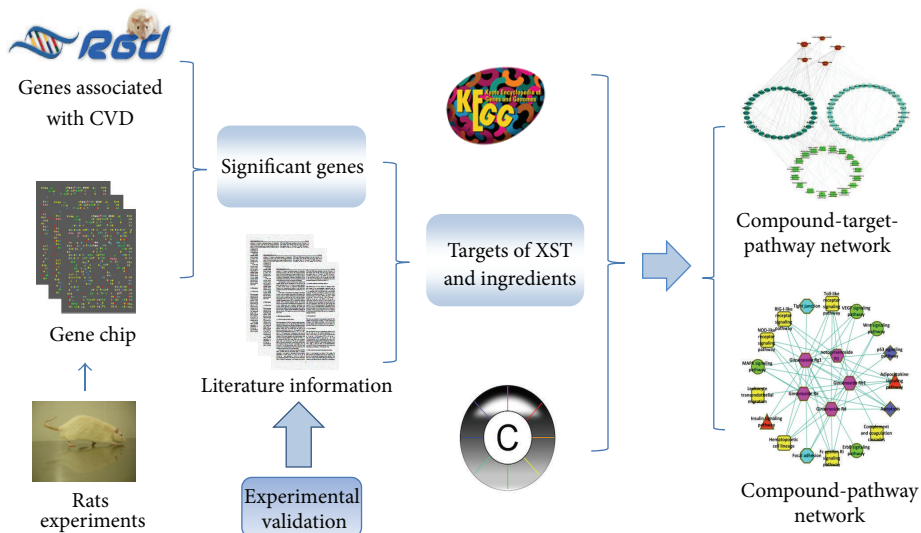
RGD

Genes associated with CVD

Gene chip

Rats experiments

Significant genes

Literature information

Experimental validation

KEGG
Kyoto Encyclopedia of Genes and Genomes

Targets of XST and ingredients

C

Compound-target-pathway network

Compound-pathway network